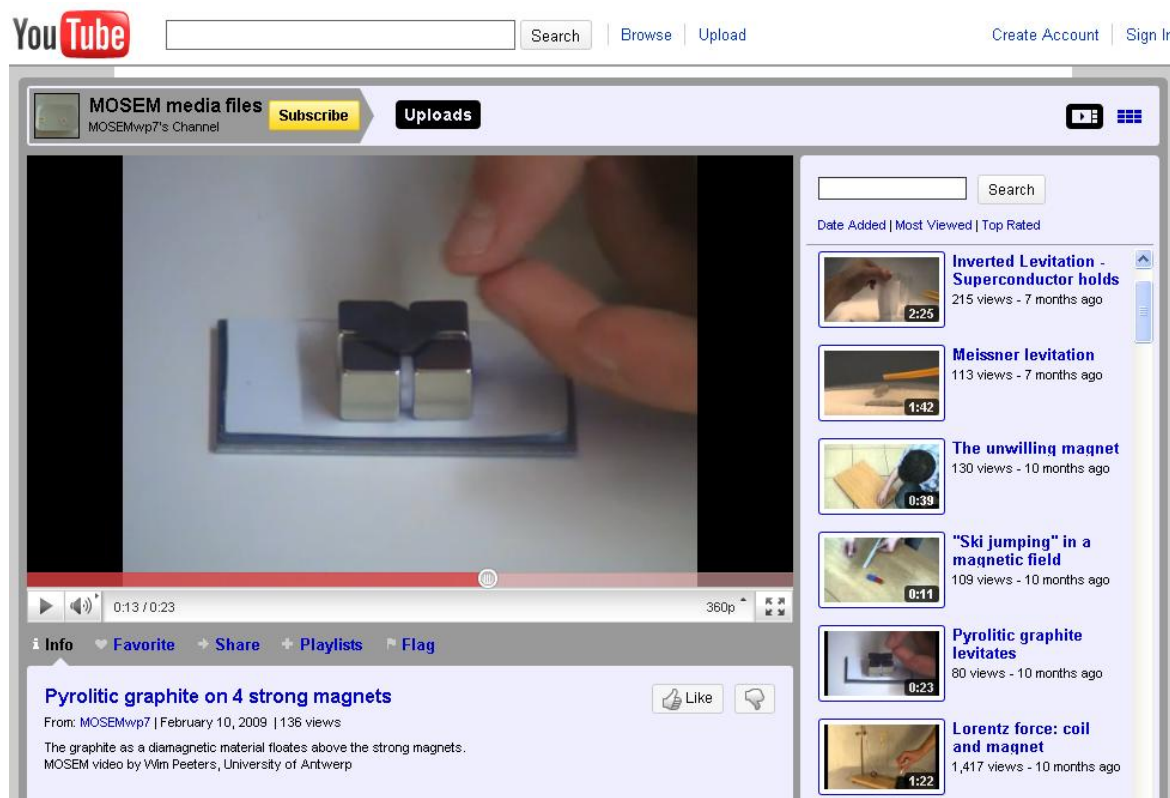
YouTube

Search | Browse | Upload

Create Account | Sign In

MOSEM media files
MOSEMwp7's Channel
Subscribe

Uploads

0:13 / 0:23
360p

Info Favorite Share Playlists Flag

Pyrolitic graphite on 4 strong magnets

Like

From: MOSEMwp7 | February 10, 2009 | 136 views

The graphite as a diamagnetic material floates above the strong magnets.
MOSEM video by Wim Peeters, University of Antwerp

Search

Date Added | Most Viewed | Top Rated

2:25
Inverted Levitation - Superconductor holds
215 views - 7 months ago

1:42
Meissner levitation
113 views - 7 months ago

0:39
The unwilling magnet
130 views - 10 months ago

0:11
"Ski jumping" in a magnetic field
109 views - 10 months ago

0:23
Pyrolitic graphite levitates
80 views - 10 months ago

1:22
Lorentz force: coil and magnet
1,417 views - 10 months ago